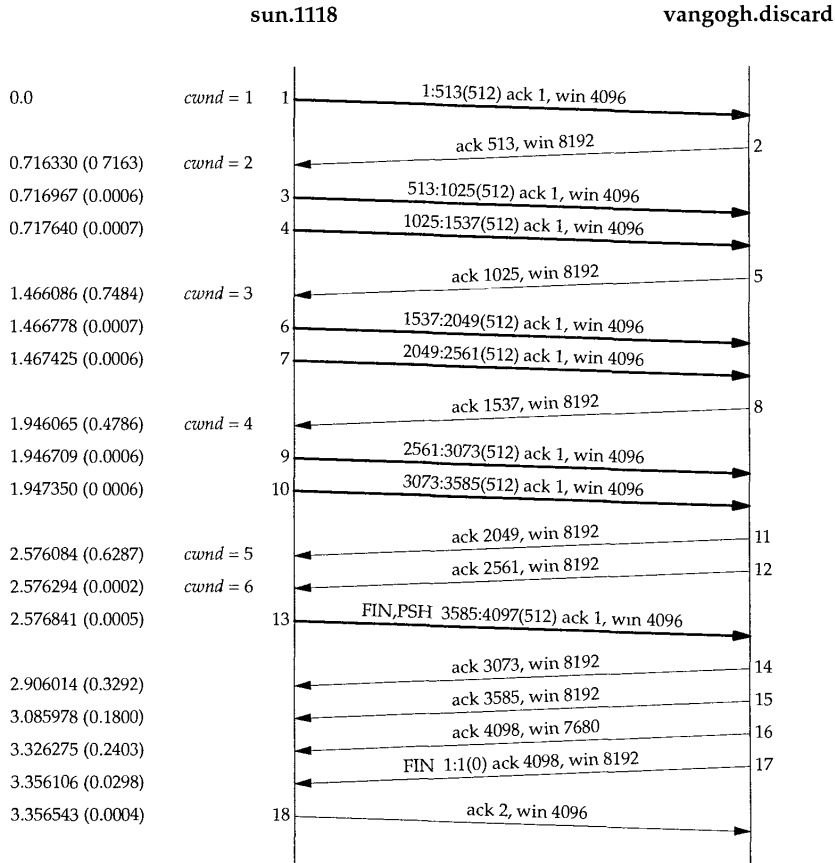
sun.1118

vangogh.discard

0.0 *cwnd* = 1 1 1:513(512) ack 1, win 4096

ack 513, win 8192 2

0.716330 (0 7163) *cwnd* = 2

0.716967 (0.0006) 3 513:1025(512) ack 1, win 4096

0.717640 (0.0007) 4 1025:1537(512) ack 1, win 4096

ack 1025, win 8192 5

1.466086 (0.7484) *cwnd* = 3

1.466778 (0.0007) 6 1537:2049(512) ack 1, win 4096

1.467425 (0.0006) 7 2049:2561(512) ack 1, win 4096

ack 1537, win 8192 8

1.946065 (0.4786) *cwnd* = 4

1.946709 (0.0006) 9 2561:3073(512) ack 1, win 4096

1.947350 (0 0006) 10 3073:3585(512) ack 1, win 4096

ack 2049, win 8192 11

2.576084 (0.6287) *cwnd* = 5

ack 2561, win 8192 12

2.576294 (0.0002) *cwnd* = 6

2.576841 (0.0005) 13 FIN,PSH 3585:4097(512) ack 1, win 4096

ack 3073, win 8192 14

2.906014 (0.3292)

ack 3585, win 8192 15

3.085978 (0.1800)

ack 4098, win 7680 16

3.326275 (0.2403)

FIN 1:1(0) ack 4098, win 8192 17

3.356106 (0.0298)

3.356543 (0.0004) 18 ack 2, win 4096